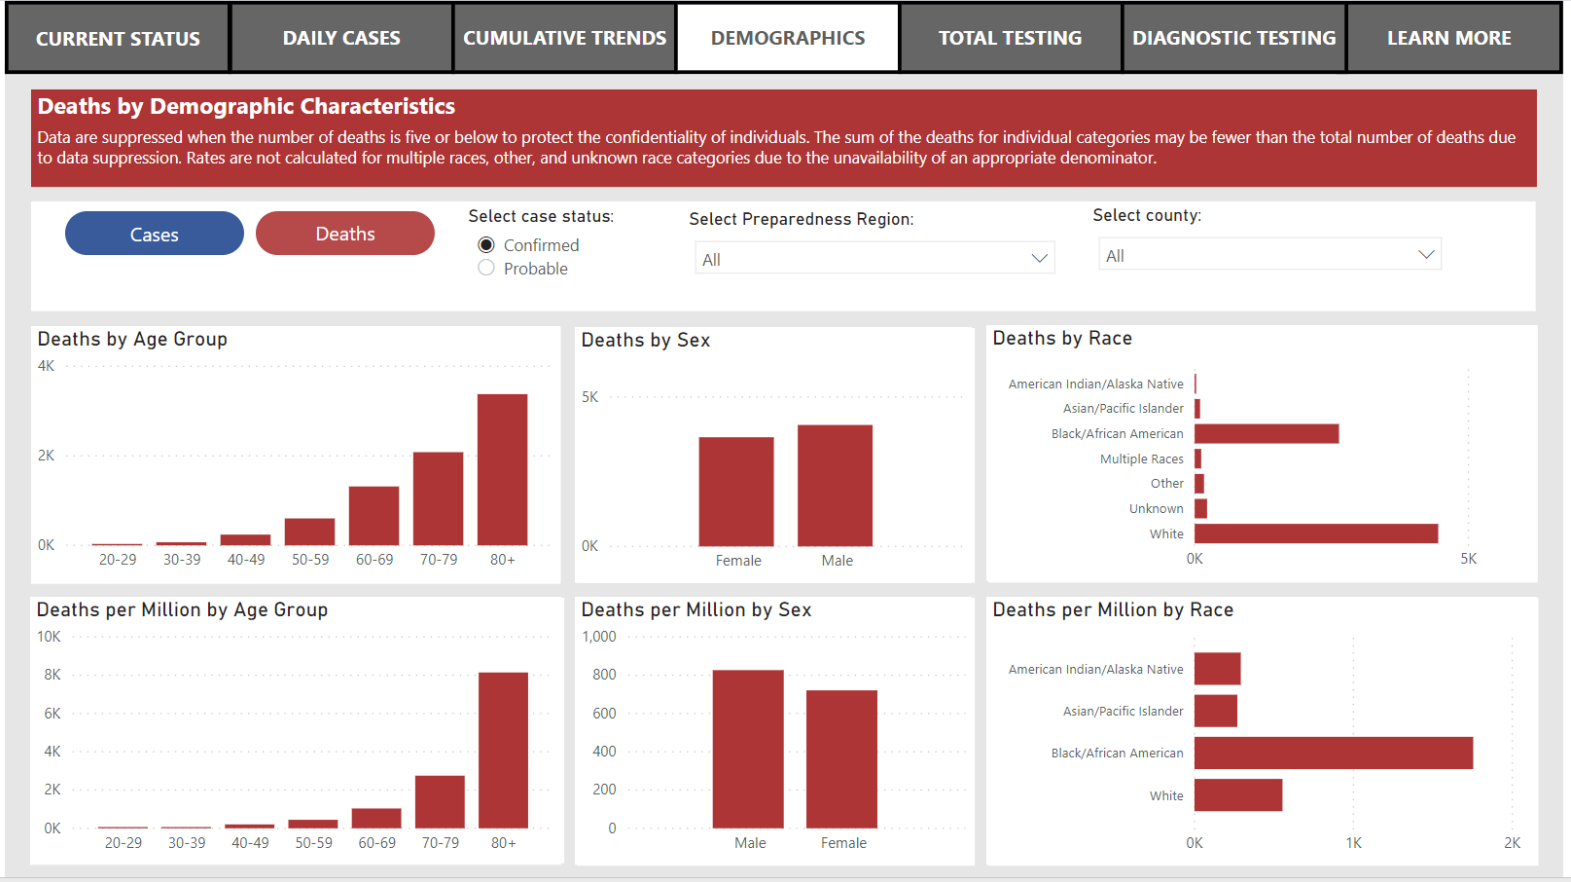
CURRENT STATUS | DAILY CASES | CUMULATIVE TRENDS | DEMOGRAPHICS | TOTAL TESTING | DIAGNOSTIC TESTING | LEARN MORE

Deaths by Demographic Characteristics

Data are suppressed when the number of deaths is five or below to protect the confidentiality of individuals. The sum of the deaths for individual categories may be fewer than the total number of deaths due to data suppression. Rates are not calculated for multiple races, other, and unknown race categories due to the unavailability of an appropriate denominator.

Cases
Deaths

Select case status:
Confirmed
Probable

Select Preparedness Region:
All

Select county:
All

Deaths by Age Group
4K
2K
0K
20-29 30-39 40-49 50-59 60-69 70-79 80+

Deaths by Sex
5K
0K
Female Male

Deaths by Race
American Indian/Alaska Native
Asian/Pacific Islander
Black/African American
Multiple Races
Other
Unknown
White
0K 5K

Deaths per Million by Age Group
10K
8K
6K
4K
2K
0K
20-29 30-39 40-49 50-59 60-69 70-79 80+

Deaths per Million by Sex
1,000
800
600
400
200
0
Male Female

Deaths per Million by Race
American Indian/Alaska Native
Asian/Pacific Islander
Black/African American
White
0K 1K 2K